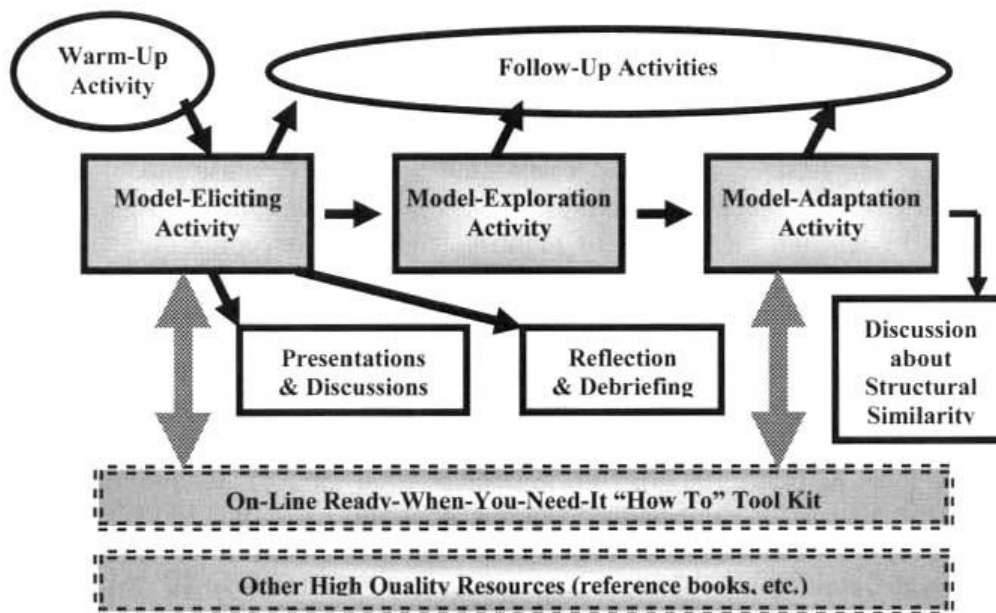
Warm-Up Activity

Follow-Up Activities

Model-Eliciting Activity

Model-Exploration Activity

Model-Adaptation Activity

Presentations & Discussions

Reflection & Debriefing

Discussion about Structural Similarity

On-Line Ready-When-You-Need-It "How To" Tool Kit

Other High Quality Resources (reference books, etc.)